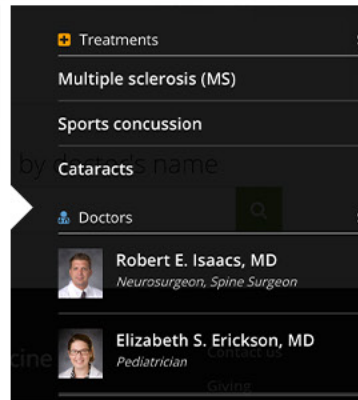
Treatments

Multiple sclerosis (MS)

Sports concussion

Cataracts

Doctors

Robert E. Isaacs, MD
Neurosurgeon, Spine Surgeon

Elizabeth S. Erickson, MD
Pediatrician

by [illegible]s name

cine

Contact us

Giving